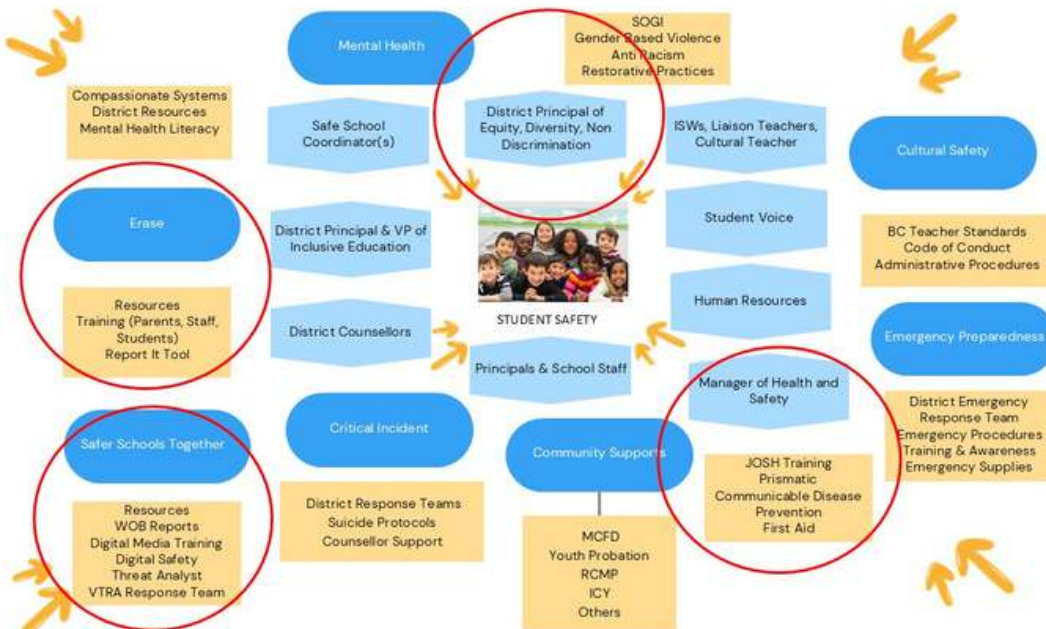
Mental Health

SOGI
Gender Based Violence
Anti Racism
Restorative Practices

Compassionate Systems
District Resources
Mental Health Literacy

Safe School Coordinator(s)

District Principal of Equity, Diversity, Non Discrimination

ISWs, Liaison Teachers, Cultural Teacher

Cultural Safety

Erase

District Principal & VP of Inclusive Education

Student Voice

BC Teacher Standards
Code of Conduct
Administrative Procedures

Resources
Training (Parents, Staff, Students)
Report It Tool

District Counsellors

STUDENT SAFETY

Human Resources

Emergency Preparedness

Principals & School Staff

Manager of Health and Safety

District Emergency Response Team
Emergency Procedures
Training & Awareness
Emergency Supplies

Safer Schools Together

Critical Incident

Community Supports

JOSH Training
Prismatic
Communicable Disease Prevention
First Aid

Resources
WOB Reports
Digital Media Training
Digital Safety
Threat Analyst
VTRA Response Team

District Response Teams
Suicide Protocols
Counsellor Support

MCFD
Youth Probation
RCMP
ICY
Others